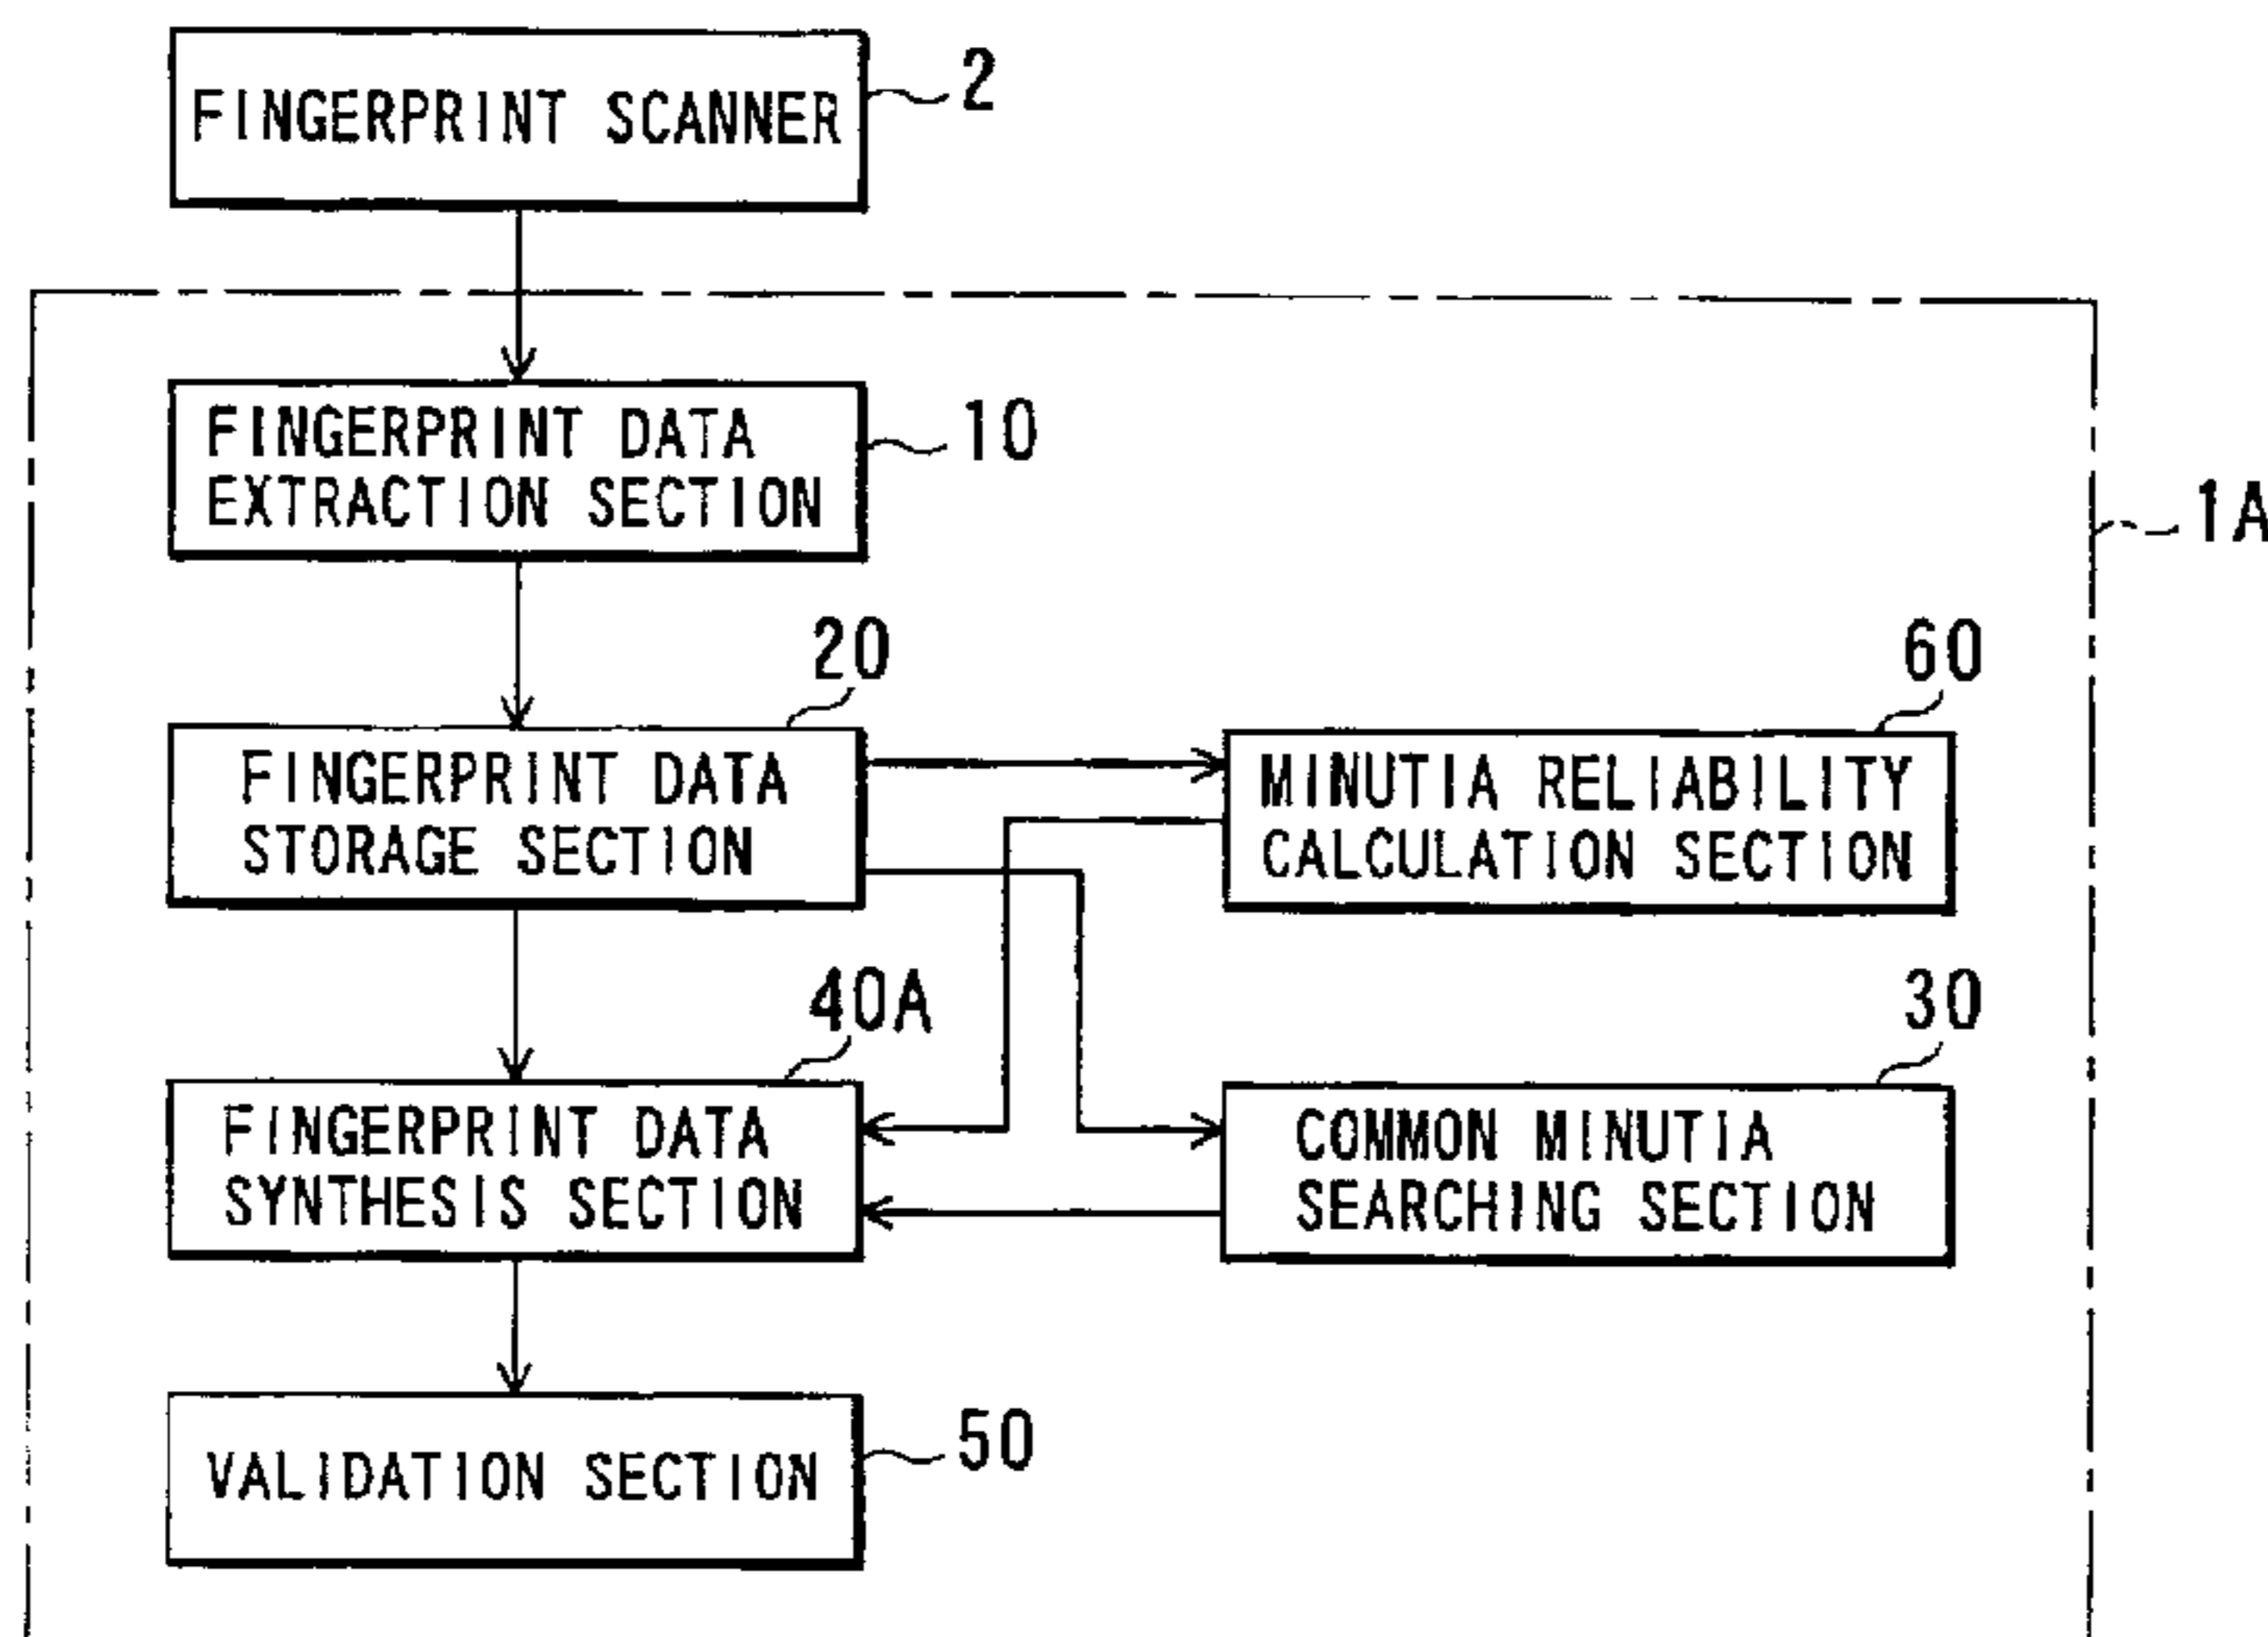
FINGERPRINT SCANNER
2

FINGERPRINT DATA EXTRACTION SECTION
10

1A

20
FINGERPRINT DATA STORAGE SECTION

60
MINUTIA RELIABILITY CALCULATION SECTION

40A
FINGERPRINT DATA SYNTHESIS SECTION

30
COMMON MINUTIA SEARCHING SECTION

VALIDATION SECTION
50